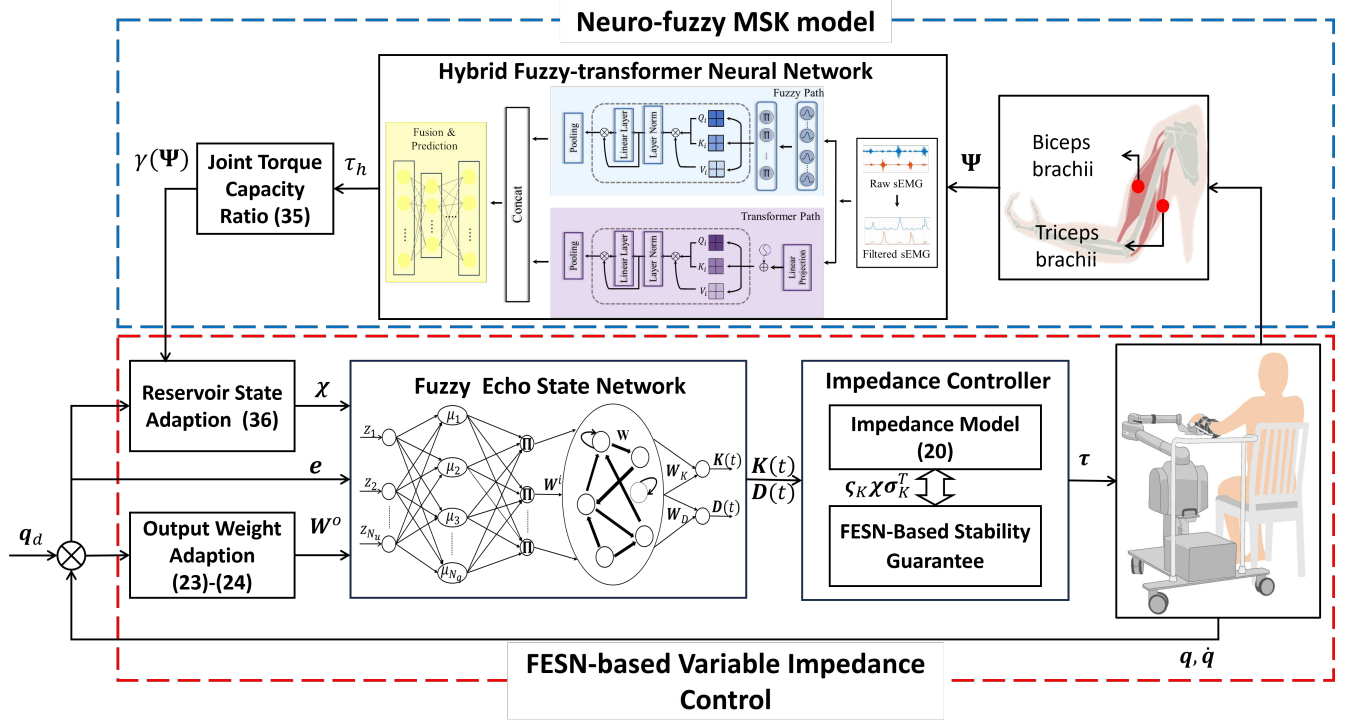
Neuro-fuzzy MSK model

Hybrid Fuzzy-transformer Neural Network

Fusion & Prediction

Concat

Pooling

Linear Layer

Layer Norm

$Q_l$

$K_l$

$V_l$

Fuzzy Path

Transformer Path

Linear Projection

Raw sEMG

Filtered sEMG

$\gamma(\mathbf{\Psi})$

Joint Torque Capacity Ratio (35)

$\tau_h$

$\mathbf{\Psi}$

Biceps brachii

Triceps brachii

Reservoir State Adaption (36)

$\chi$

$\boldsymbol{e}$

Output Weight Adaption (23)-(24)

$\boldsymbol{W}^O$

$\boldsymbol{q}_d$

Fuzzy Echo State Network

$z_1$

$z_2$

$z_{N_u}$

$\mu_1$

$\mu_2$

$\mu_3$

$\mu_{N_g}$

$\boldsymbol{W}^i$

W

$\boldsymbol{W}_K$

$\boldsymbol{W}_D$

$\boldsymbol{K}(t)$

$\boldsymbol{D}(t)$

$\boldsymbol{K}(t)$
$\boldsymbol{D}(t)$

Impedance Controller

Impedance Model (20)

$\varsigma_K \chi \boldsymbol{\sigma}_K^T$

FESN-Based Stability Guarantee

$\boldsymbol{\tau}$

$\boldsymbol{q}, \dot{\boldsymbol{q}}$

FESN-based Variable Impedance Control